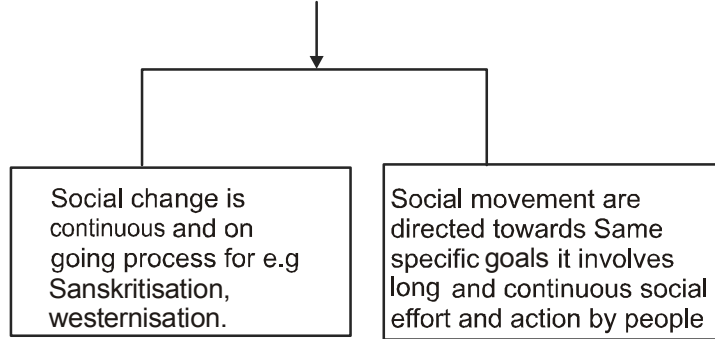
Social change is continuous and on going process for e.g Sanskritisation, westernisation.

Social movement are directed towards Same specific goals it involves long and continuous social effort and action by people